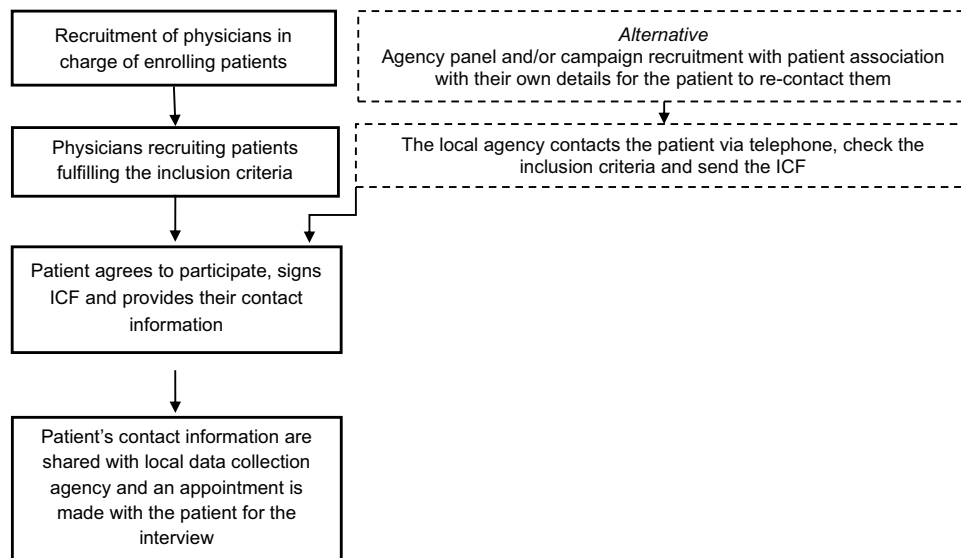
Recruitment of physicians in charge of enrolling patients

Alternative
Agency panel and/or campaign recruitment with patient association with their own details for the patient to re-contact them

Physicians recruiting patients fulfilling the inclusion criteria

The local agency contacts the patient via telephone, check the inclusion criteria and send the ICF

Patient agrees to participate, signs ICF and provides their contact information

Patient's contact information are shared with local data collection agency and an appointment is made with the patient for the interview